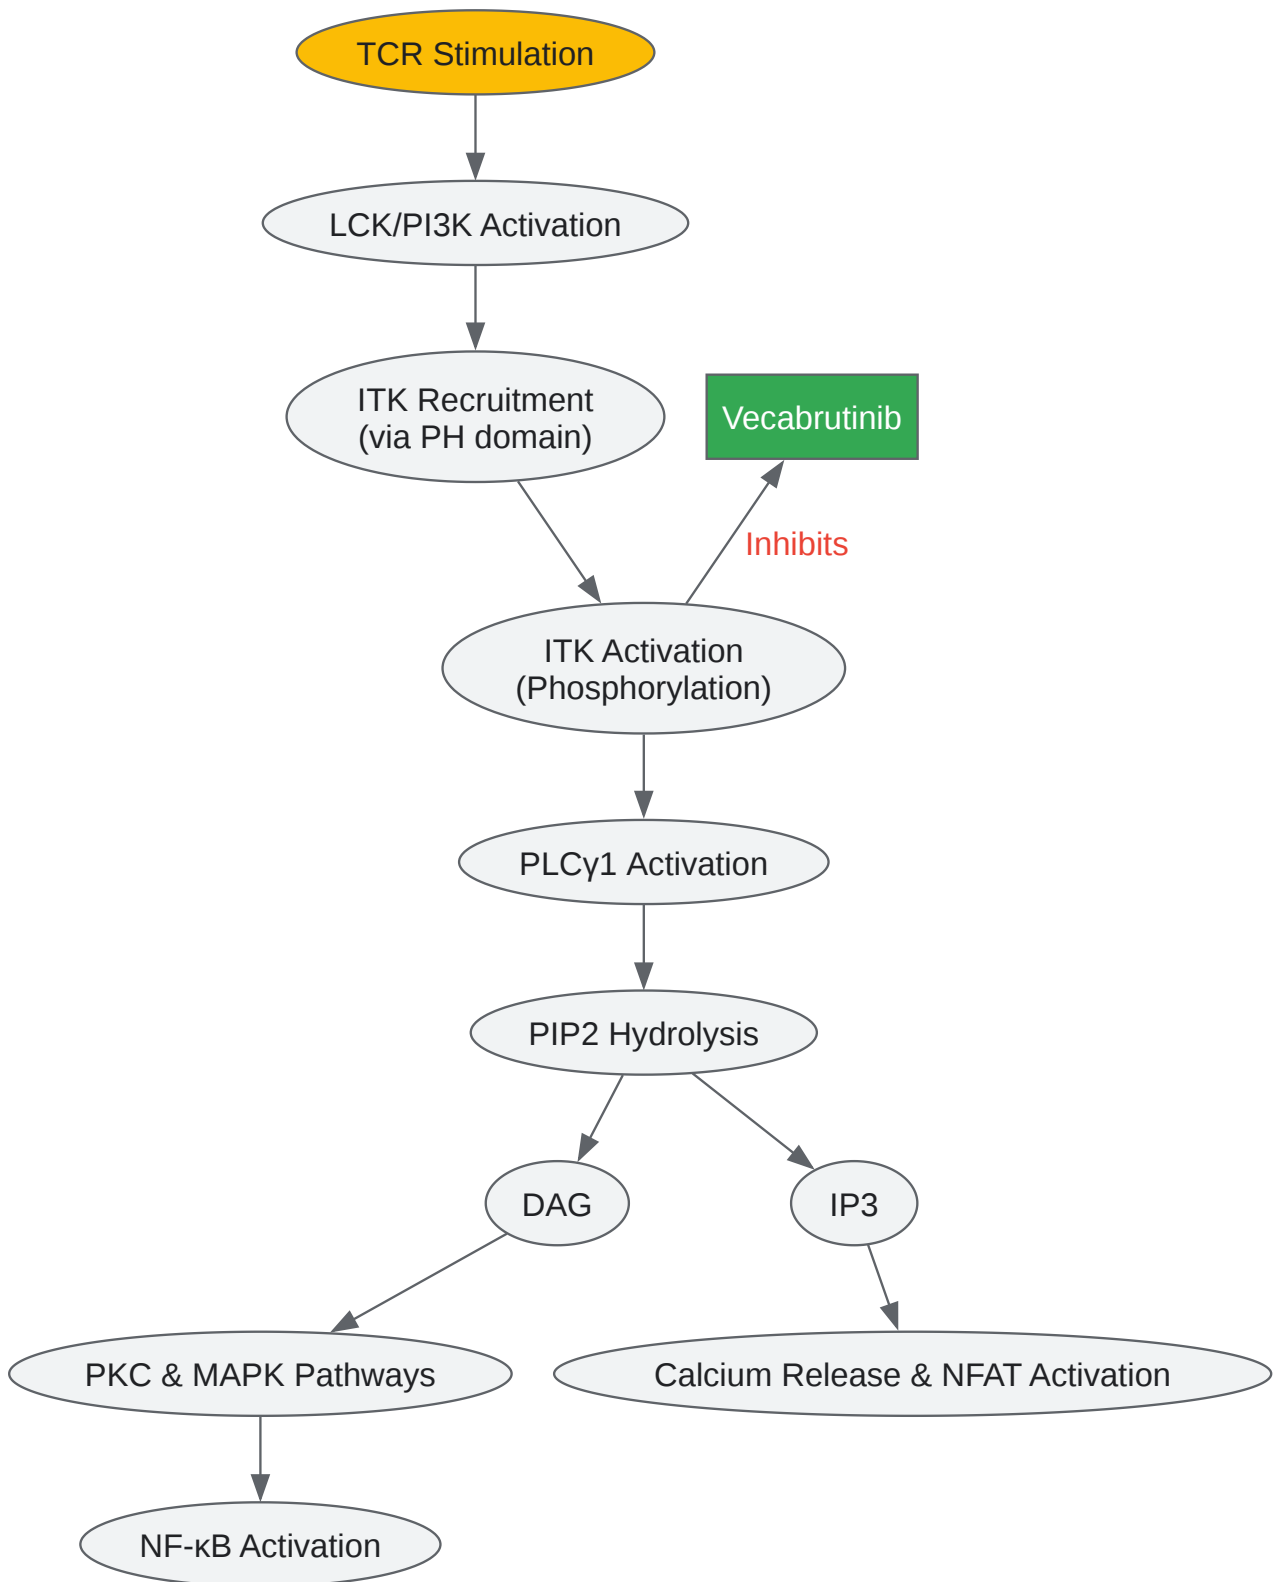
TCR Stimulation

LCK/PI3K Activation

ITK Recruitment
(via PH domain)

Vecabrutinib

Inhibits

ITK Activation
(Phosphorylation)

PLCγ1 Activation

PIP2 Hydrolysis

DAG

IP3

PKC & MAPK Pathways

Calcium Release & NFAT Activation

NF-κB Activation